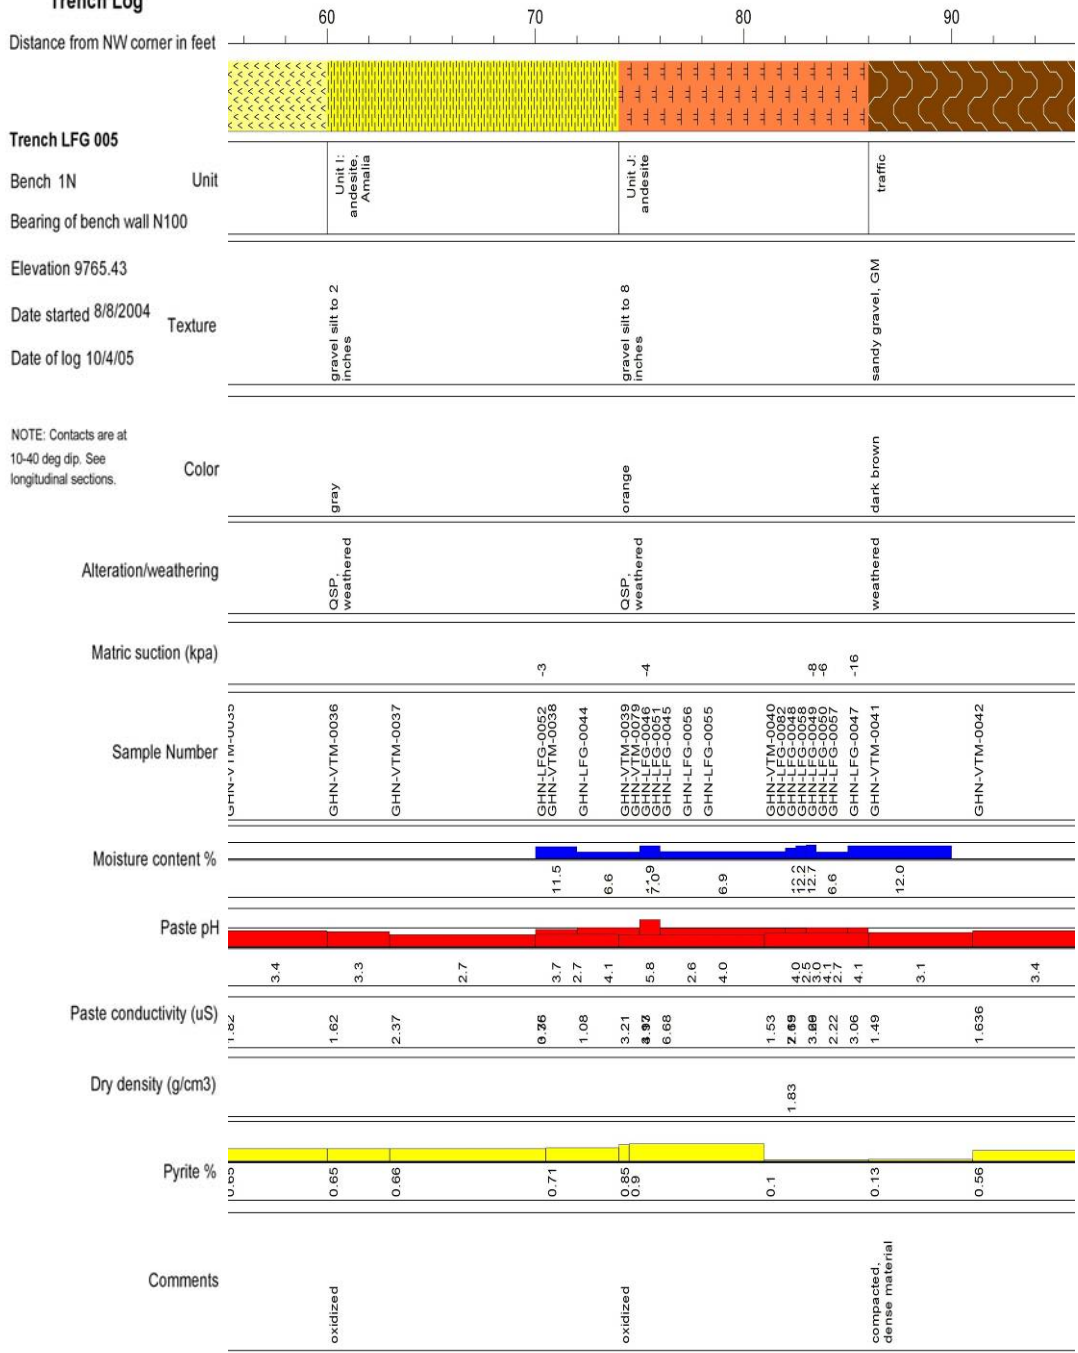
Trench Log

Distance from NW corner in feet
60 70 80 90

Trench LFG 005

Bench 1N
Unit
Unit I: andesite, Amalia
Unit J: andesite
traffic

Bearing of bench wall N100

Elevation 9765.43

Date started 8/8/2004
Texture
gravel silt to 2 inches
gravel silt to 8 inches
sandy gravel, GM

Date of log 10/4/05

NOTE: Contacts are at 10-40 deg dip. See longitudinal sections.
Color
gray
orange
dark brown

Alteration/weathering
QSP, weathered
QSP, weathered
weathered

Matric suction (kpa)
-3
-4
-8
-6
-16

Sample Number
GHN-VTM-0035
GHN-VTM-0036
GHN-VTM-0037
GHN-LFG-0052
GHN-VTM-0038
GHN-LFG-0044
GHN-VTM-0039
GHN-VTM-0079
GHN-LFG-0046
GHN-LFG-0051
GHN-LFG-0045
GHN-LFG-0056
GHN-LFG-0055
GHN-VTM-0040
GHN-LFG-0082
GHN-LFG-0048
GHN-LFG-0058
GHN-LFG-0049
GHN-LFG-0050
GHN-LFG-0057
GHN-LFG-0047
GHN-VTM-0041
GHN-VTM-0042

Moisture content %
11.5
6.6
7.9
7.0
6.9
12.2
12.7
6.6
12.0

Paste pH
3.4
3.3
2.7
3.7
2.7
4.1
5.8
2.6
4.0
4.0
2.5
3.0
4.1
2.7
4.1
3.1
3.4

Paste conductivity (uS)
1.82
1.62
2.37
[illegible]
1.08
3.21
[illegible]
6.68
1.53
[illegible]
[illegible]
2.22
3.06
1.49
1.636

Dry density (g/cm3)
1.83

Pyrite %
0.65
0.65
0.66
0.71
0.85
0.9
0.1
0.13
0.56

Comments
oxidized
oxidized
compacted, dense material